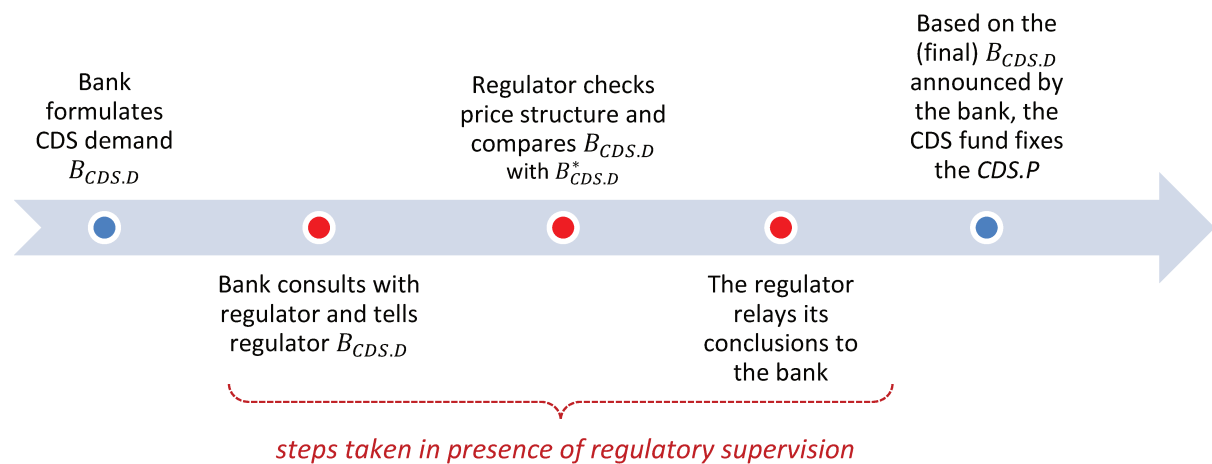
Bank formulates CDS demand $B_{CDS.D}$

Regulator checks price structure and compares $B_{CDS.D}$ with $B^*_{CDS.D}$

Based on the (final) $B_{CDS.D}$ announced by the bank, the CDS fund fixes the *CDS.P*

Bank consults with regulator and tells regulator $B_{CDS.D}$

The regulator relays its conclusions to the bank

*steps taken in presence of regulatory supervision*